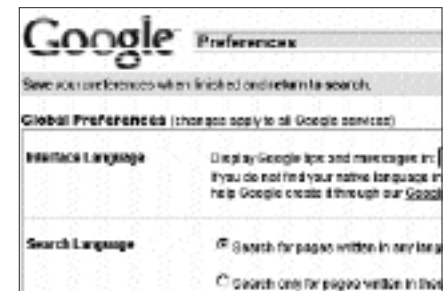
Google Preferences

Save your preferences when finished and return to search.

Global Preferences (changes apply to all Google services)

Interface Language

Display Google tips and messages in: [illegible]
If you do not find your native language in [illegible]
help Google create it through our Google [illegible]

Search Language

Search for pages written in any lang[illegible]

Search only for pages written in the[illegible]